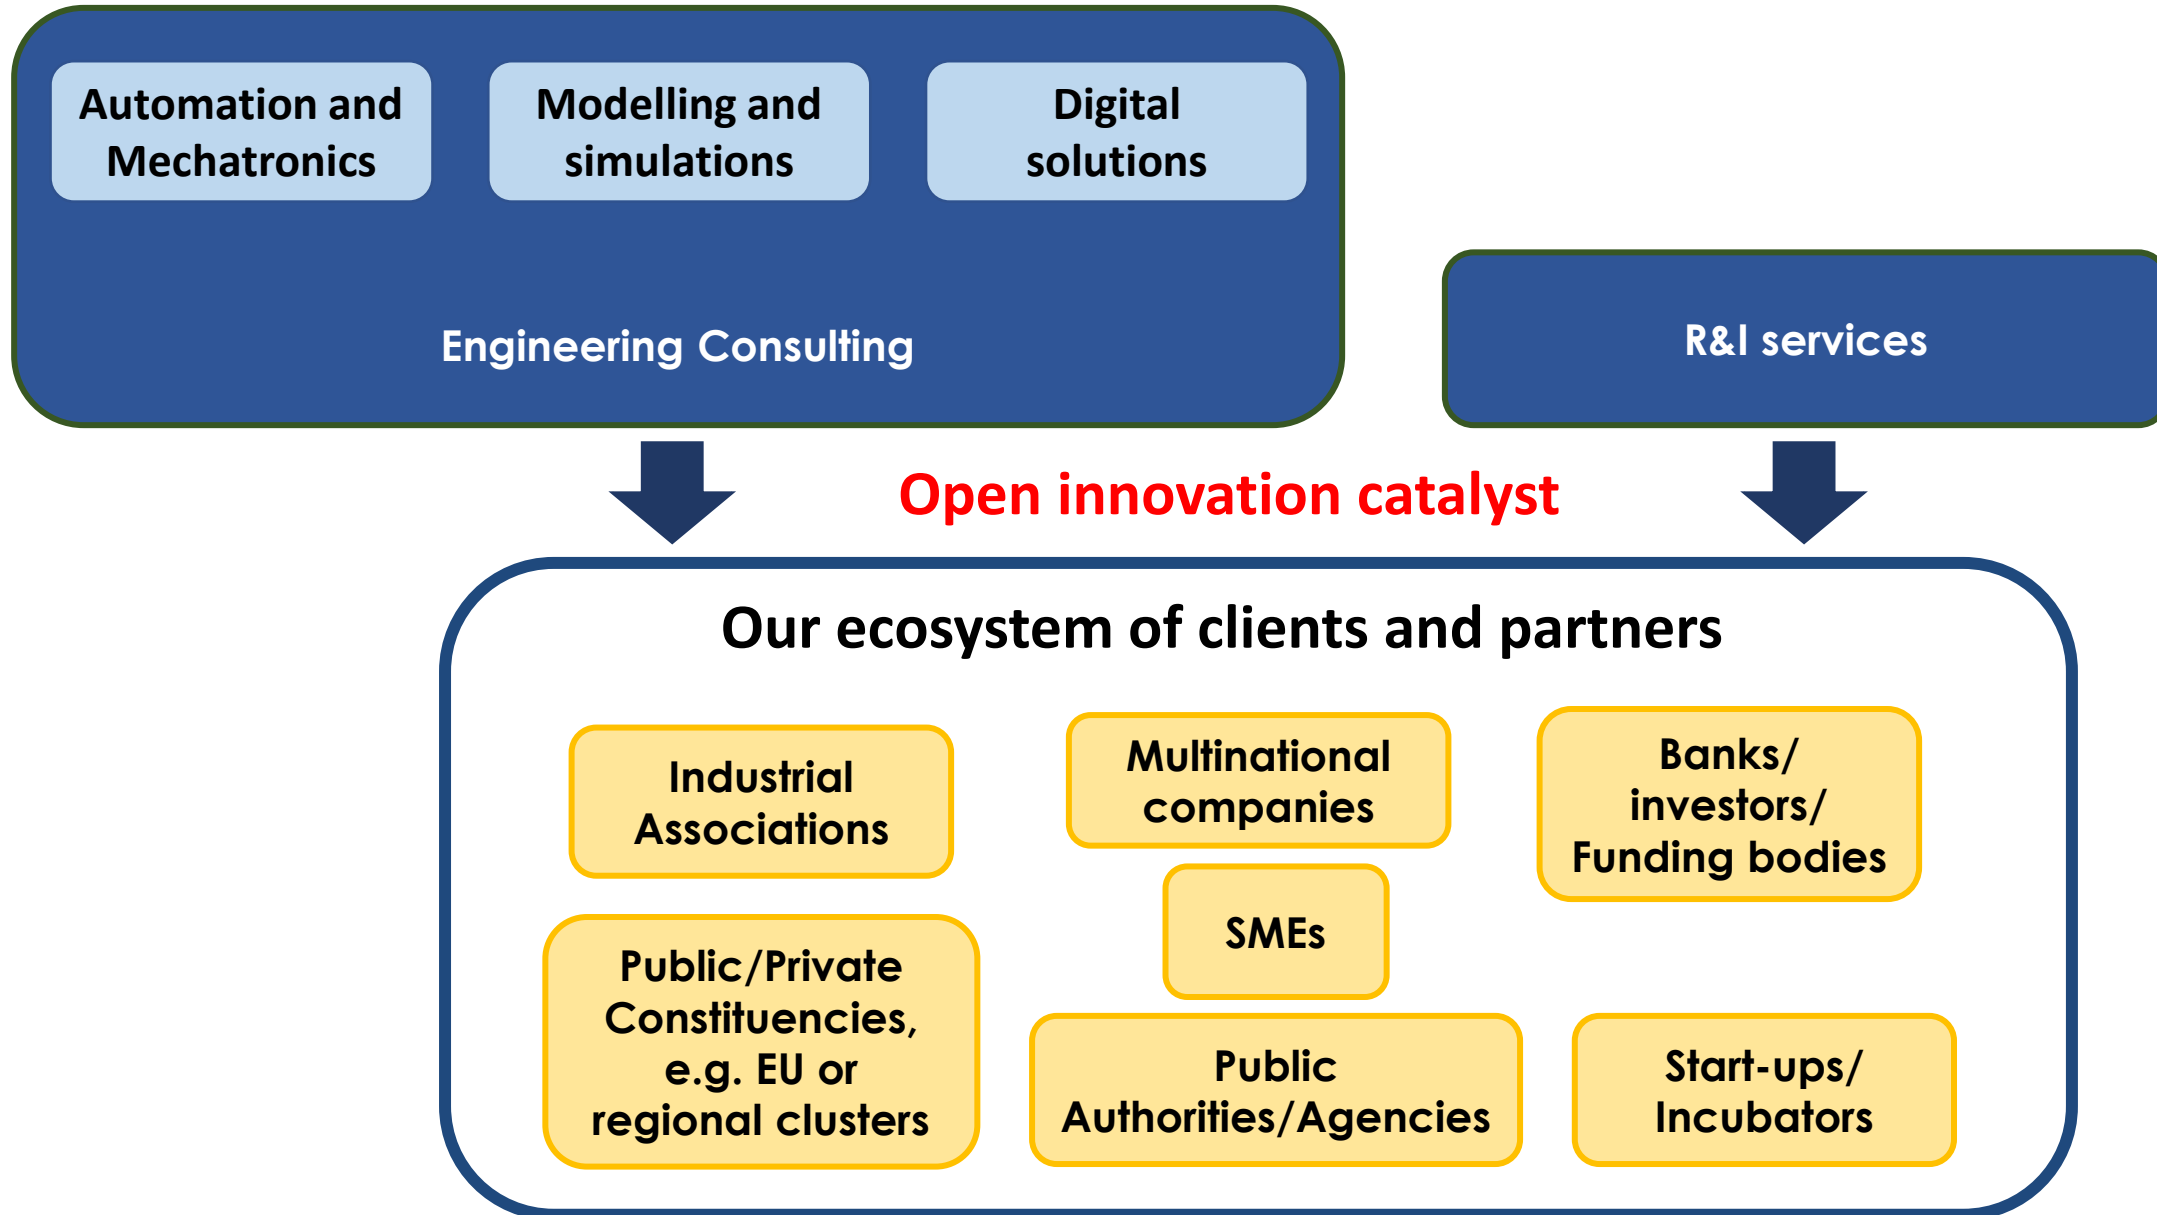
Automation and Mechatronics

Modelling and simulations

Digital solutions

Engineering Consulting

R&I services

Open innovation catalyst

Our ecosystem of clients and partners

Industrial Associations

Multinational companies

Banks/ investors/ Funding bodies

SMEs

Public/Private Constituencies, e.g. EU or regional clusters

Public Authorities/Agencies

Start-ups/ Incubators